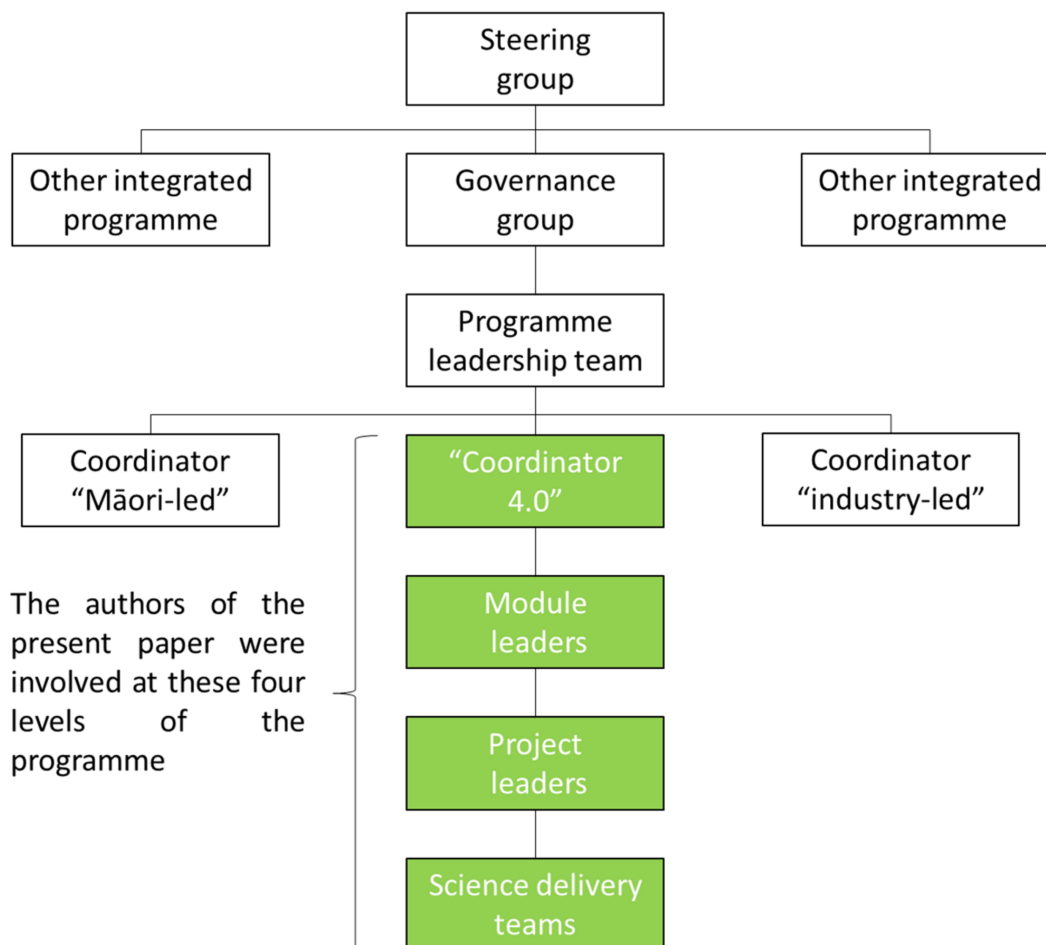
Steering group

Other integrated programme

Governance group

Other integrated programme

Programme leadership team

Coordinator "Māori-led"

"Coordinator 4.0"

Coordinator "industry-led"

The authors of the present paper were involved at these four levels of the programme

Module leaders

Project leaders

Science delivery teams